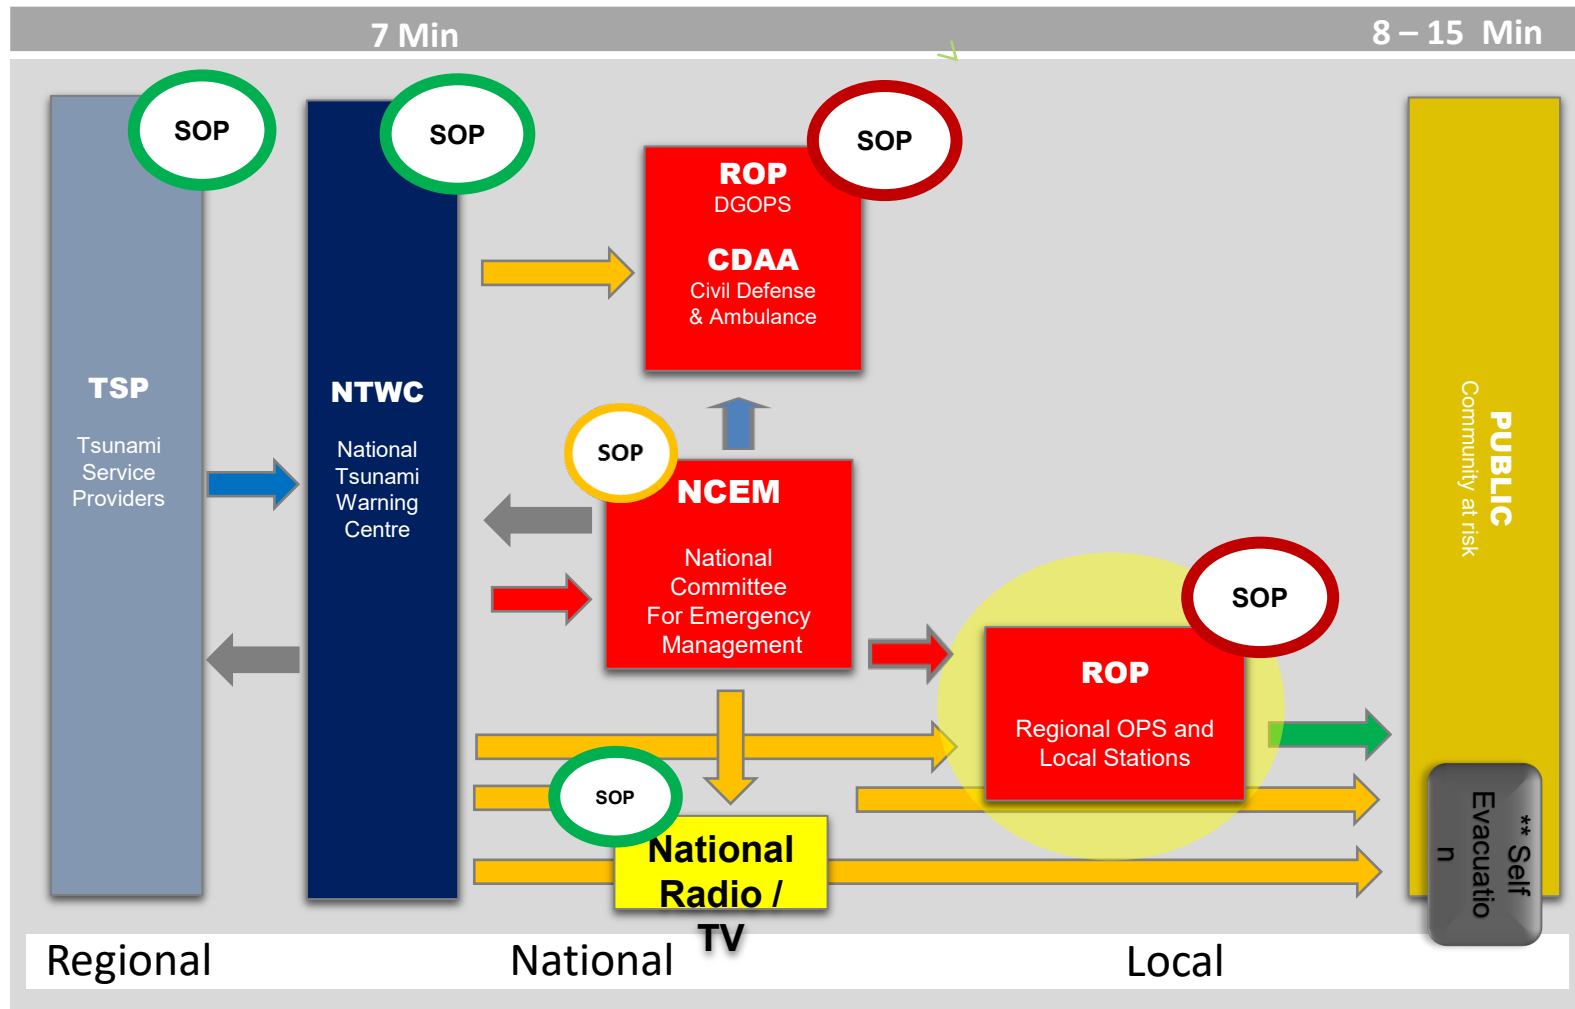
7 Min

8 – 15 Min

SOP

SOP

SOP

ROP
DGOPS

CDAA
Civil Defense
& Ambulance

TSP

Tsunami Service Providers

NTWC

National Tsunami Warning Centre

SOP

NCEM

National Committee For Emergency Management

SOP

ROP

Regional OPS and Local Stations

SOP

National Radio / TV

PUBLIC
Community at risk

** Self Evacuation

Regional

National

Local